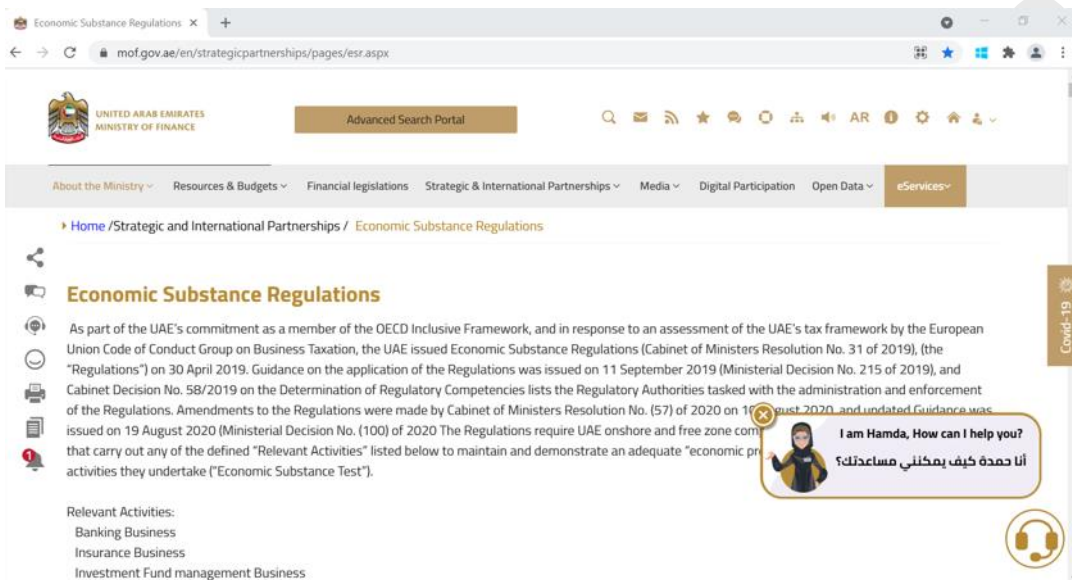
Economic Substance Regulations ×

mof.gov.ae/en/strategicpartnerships/pages/esr.aspx

UNITED ARAB EMIRATES
MINISTRY OF FINANCE

Advanced Search Portal

AR

About the Ministry
Resources & Budgets
Financial legislations
Strategic & International Partnerships
Media
Digital Participation
Open Data
eServices

Home /Strategic and International Partnerships / Economic Substance Regulations

Covid-19

Economic Substance Regulations

As part of the UAE's commitment as a member of the OECD Inclusive Framework, and in response to an assessment of the UAE's tax framework by the European Union Code of Conduct Group on Business Taxation, the UAE issued Economic Substance Regulations (Cabinet of Ministers Resolution No. 31 of 2019), (the "Regulations") on 30 April 2019. Guidance on the application of the Regulations was issued on 11 September 2019 (Ministerial Decision No. 215 of 2019), and Cabinet Decision No. 58/2019 on the Determination of Regulatory Competencies lists the Regulatory Authorities tasked with the administration and enforcement of the Regulations. Amendments to the Regulations were made by Cabinet of Ministers Resolution No. (57) of 2020 on 1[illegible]gust 2020, and updated Guidance was issued on 19 August 2020 (Ministerial Decision No. (100) of 2020 The Regulations require UAE onshore and free zone com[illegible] that carry out any of the defined "Relevant Activities" listed below to maintain and demonstrate an adequate "economic pr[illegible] activities they undertake ("Economic Substance Test").

I am Hamda, How can I help you?
أنا حمدة كيف يمكنني مساعدتك؟

Relevant Activities:
Banking Business
Insurance Business
Investment Fund management Business